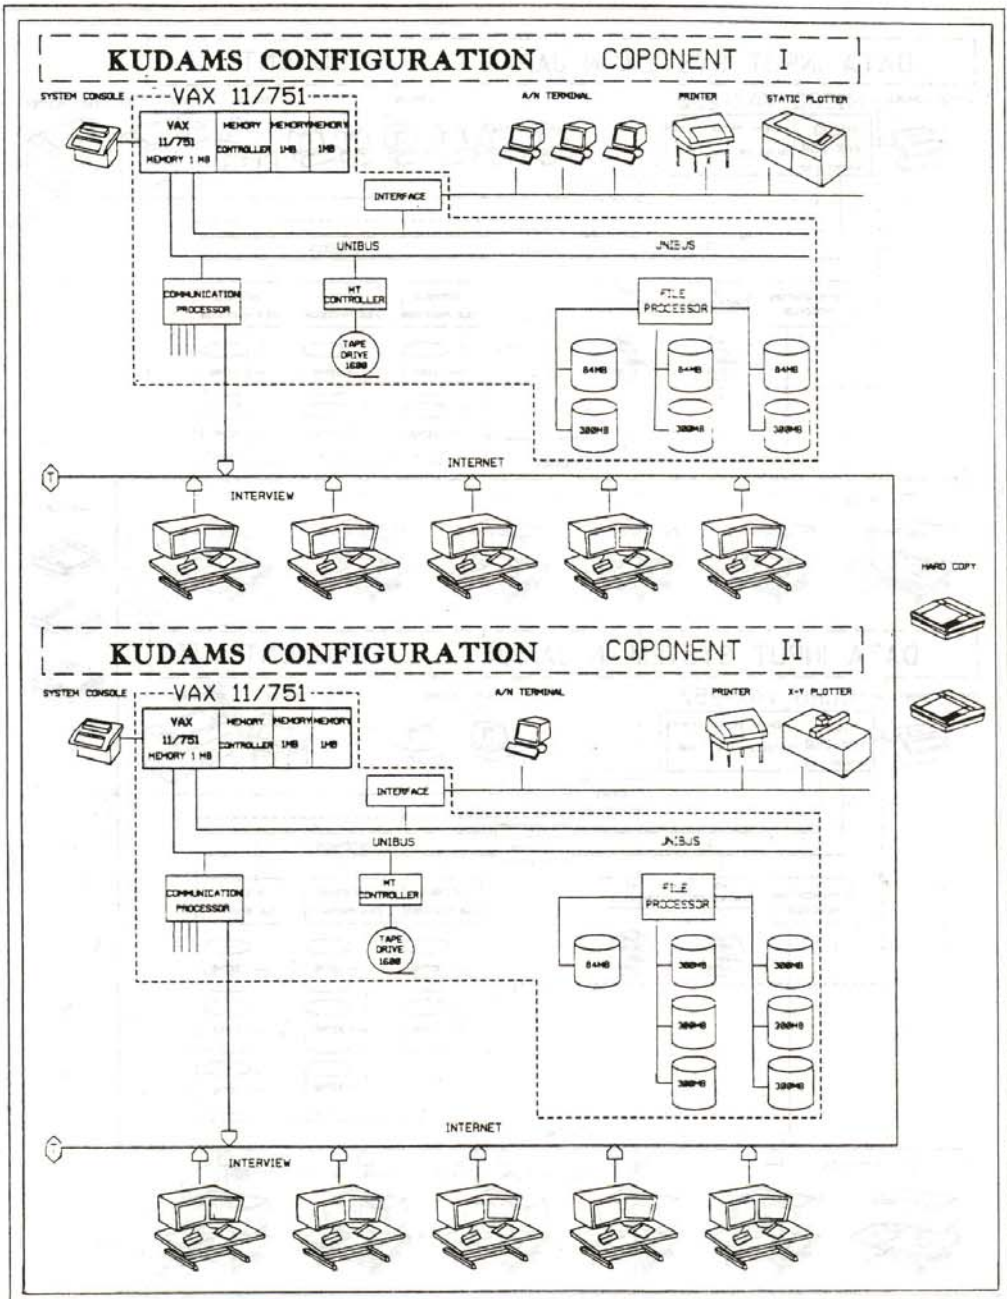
KUDAMS CONFIGURATION COPONENT I

SYSTEM CONSOLE

VAX 11/751

VAX 11/751 MEMORY 1 MB

MEMORY CONTROLLER

MEMORY 1MB

MEMORY 1MB

A/N TERMINAL

PRINTER

STATIC PLOTTER

INTERFACE

UNIBUS

UNIBUS

COMMUNICATION PROCESSOR

MT CONTROLLER

TAPE DRIVE 1600

FILE PROCESSOR

84MB

84MB

84MB

300MB

300MB

300MB

INTERNET

T

INTERVIEW

HARD COPY

KUDAMS CONFIGURATION COPONENT II

SYSTEM CONSOLE

VAX 11/751

VAX 11/751 MEMORY 1 MB

MEMORY CONTROLLER

MEMORY 1MB

MEMORY 1MB

A/N TERMINAL

PRINTER

X-Y PLOTTER

INTERFACE

UNIBUS

UNIBUS

COMMUNICATION PROCESSOR

MT CONTROLLER

TAPE DRIVE 1600

FILE PROCESSOR

84MB

300MB

300MB

300MB

300MB

300MB

300MB

INTERNET

T

INTERVIEW